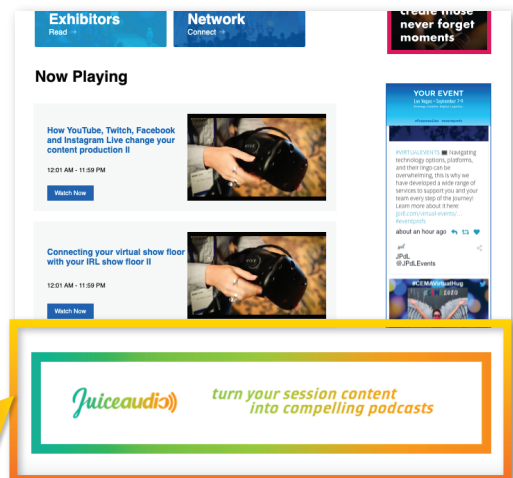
Exhibitors
Read →

Network
Connect →

create those never forget moments

Now Playing

How YouTube, Twitch, Facebook and Instagram Live change your content production II

12:01 AM - 11:59 PM

Watch Now

Connecting your virtual show floor with your IRL show floor II

12:01 AM - 11:59 PM

Watch Now

YOUR EVENT
Las Vegas • September 7-9

#VIRTUALEVENTS Navigating technology options, platforms, and their lingo can be overwhelming, this is why we have developed a wide range of services to support you and your team every step of the journey! Learn more about it here: jpdl.com/virtual-events/...

about an hour ago

JPdL
@JPdLEvents

#CEMAVirtualHug

Juiceaudio

turn your session content into compelling podcasts